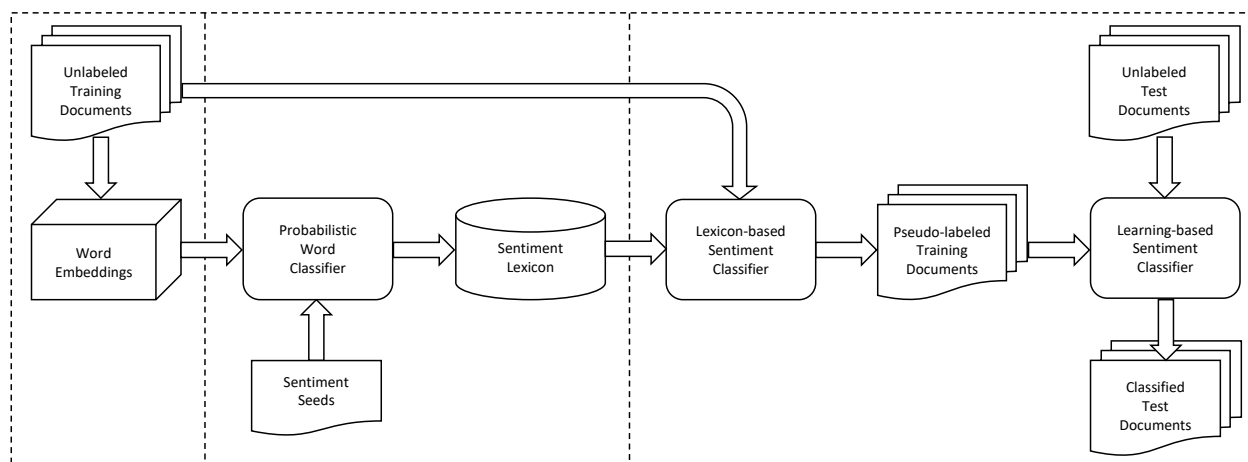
Unlabeled Training Documents

Word Embeddings

Probabilistic Word Classifier

Sentiment Seeds

Sentiment Lexicon

Lexicon-based Sentiment Classifier

Pseudo-labeled Training Documents

Unlabeled Test Documents

Learning-based Sentiment Classifier

Classified Test Documents